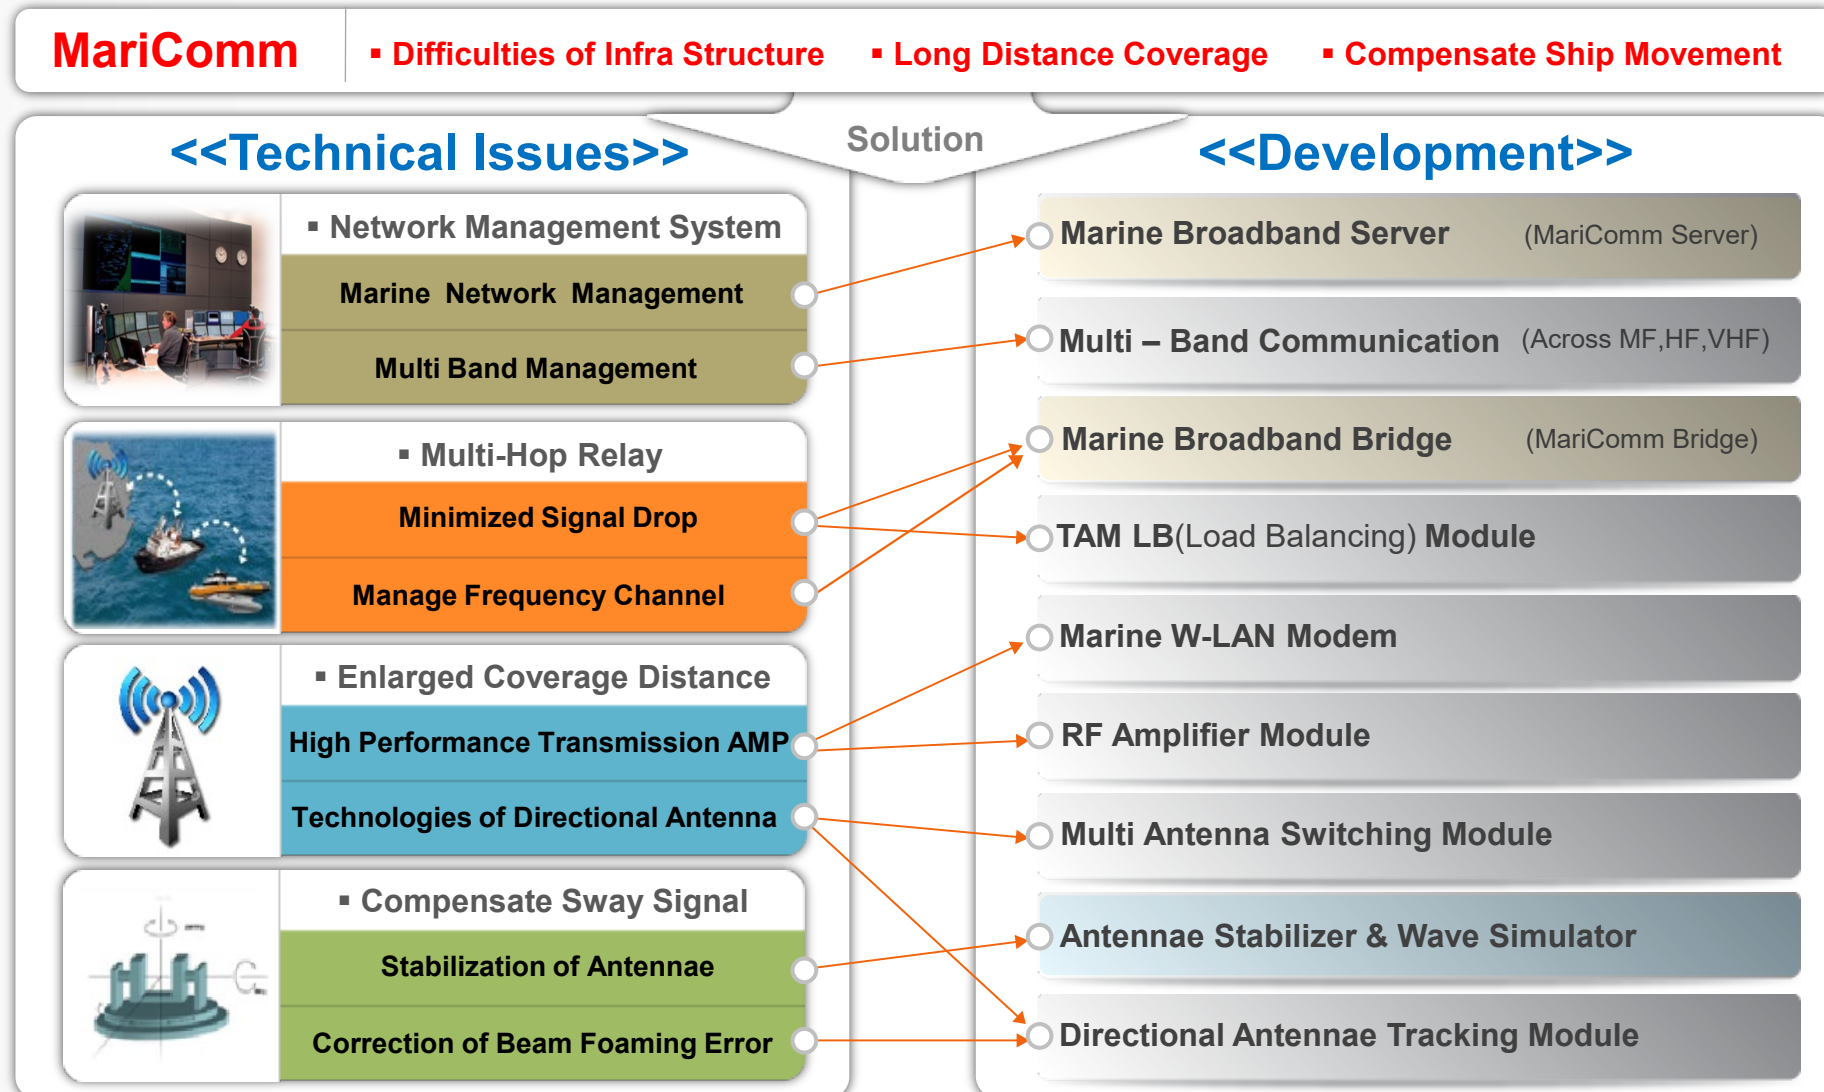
MariComm

▪ Difficulties of Infra Structure ▪ Long Distance Coverage ▪ Compensate Ship Movement

<<Technical Issues>>

Solution

<<Development>>

▪ Network Management System

Marine Network Management

Multi Band Management

▪ Multi-Hop Relay

Minimized Signal Drop

Manage Frequency Channel

▪ Enlarged Coverage Distance

High Performance Transmission AMP

Technologies of Directional Antenna

▪ Compensate Sway Signal

Stabilization of Antennae

Correction of Beam Foaming Error

Marine Broadband Server (MariComm Server)

Multi – Band Communication (Across MF,HF,VHF)

Marine Broadband Bridge (MariComm Bridge)

TAM LB(Load Balancing) Module

Marine W-LAN Modem

RF Amplifier Module

Multi Antenna Switching Module

Antennae Stabilizer & Wave Simulator

Directional Antennae Tracking Module